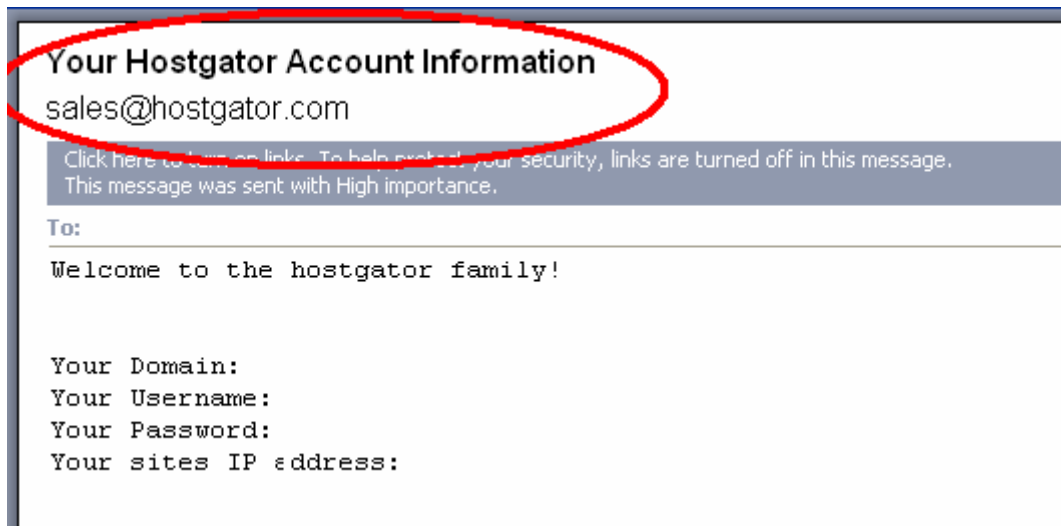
Your Hostgator Account Information
sales@hostgator.com

Click here to turn on links. To help protect your security, links are turned off in this message.
This message was sent with High importance.

To:

Welcome to the hostgator family!

Your Domain:
Your Username:
Your Password:
Your sites IP address: